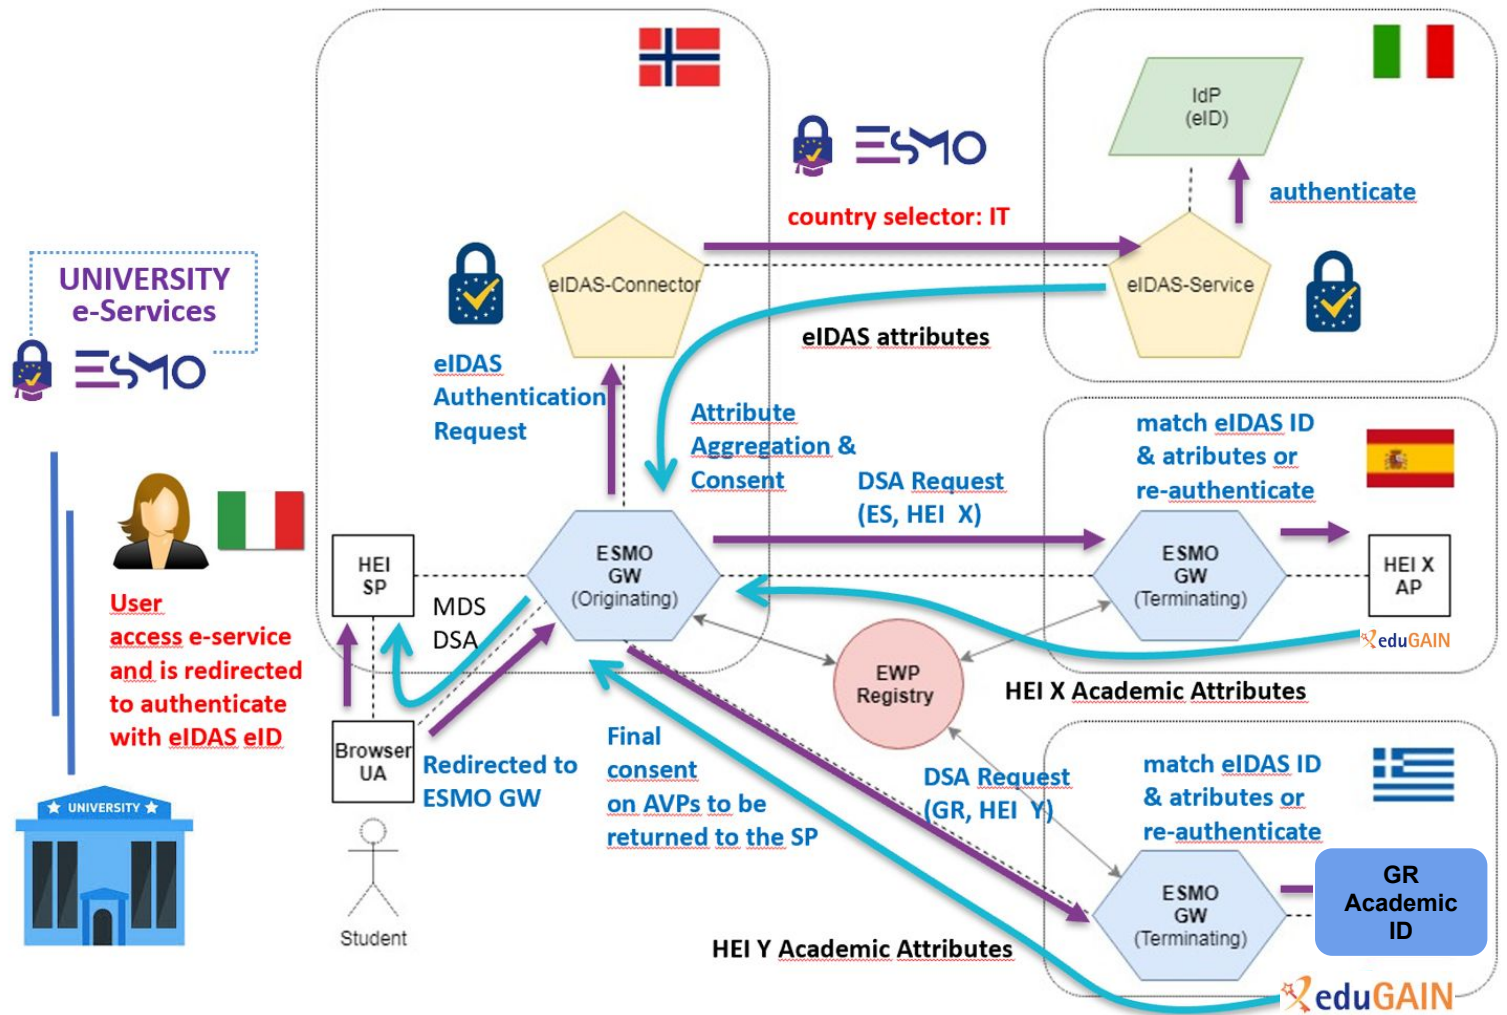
UNIVERSITY e-Services

ESMO

User access e-service and is redirected to authenticate with eIDAS eID

UNIVERSITY

HEI SP

MDS DSA

Browser UA

Student

Redirected to ESMO GW

eIDAS Authentication Request

eIDAS-Connector

ESMO GW (Originating)

ESMO

country selector: IT

eIDAS attributes

Attribute Aggregation & Consent

DSA Request (ES, HEI X)

IdP (eID)

authenticate

eIDAS-Service

match eIDAS ID & atributes or re-authenticate

ESMO GW (Terminating)

HEI X AP

eduGAIN

EWP Registry

HEI X Academic Attributes

Final consent on AVPs to be returned to the SP

DSA Request (GR, HEI Y)

match eIDAS ID & atributes or re-authenticate

ESMO GW (Terminating)

GR Academic ID

HEI Y Academic Attributes

eduGAIN